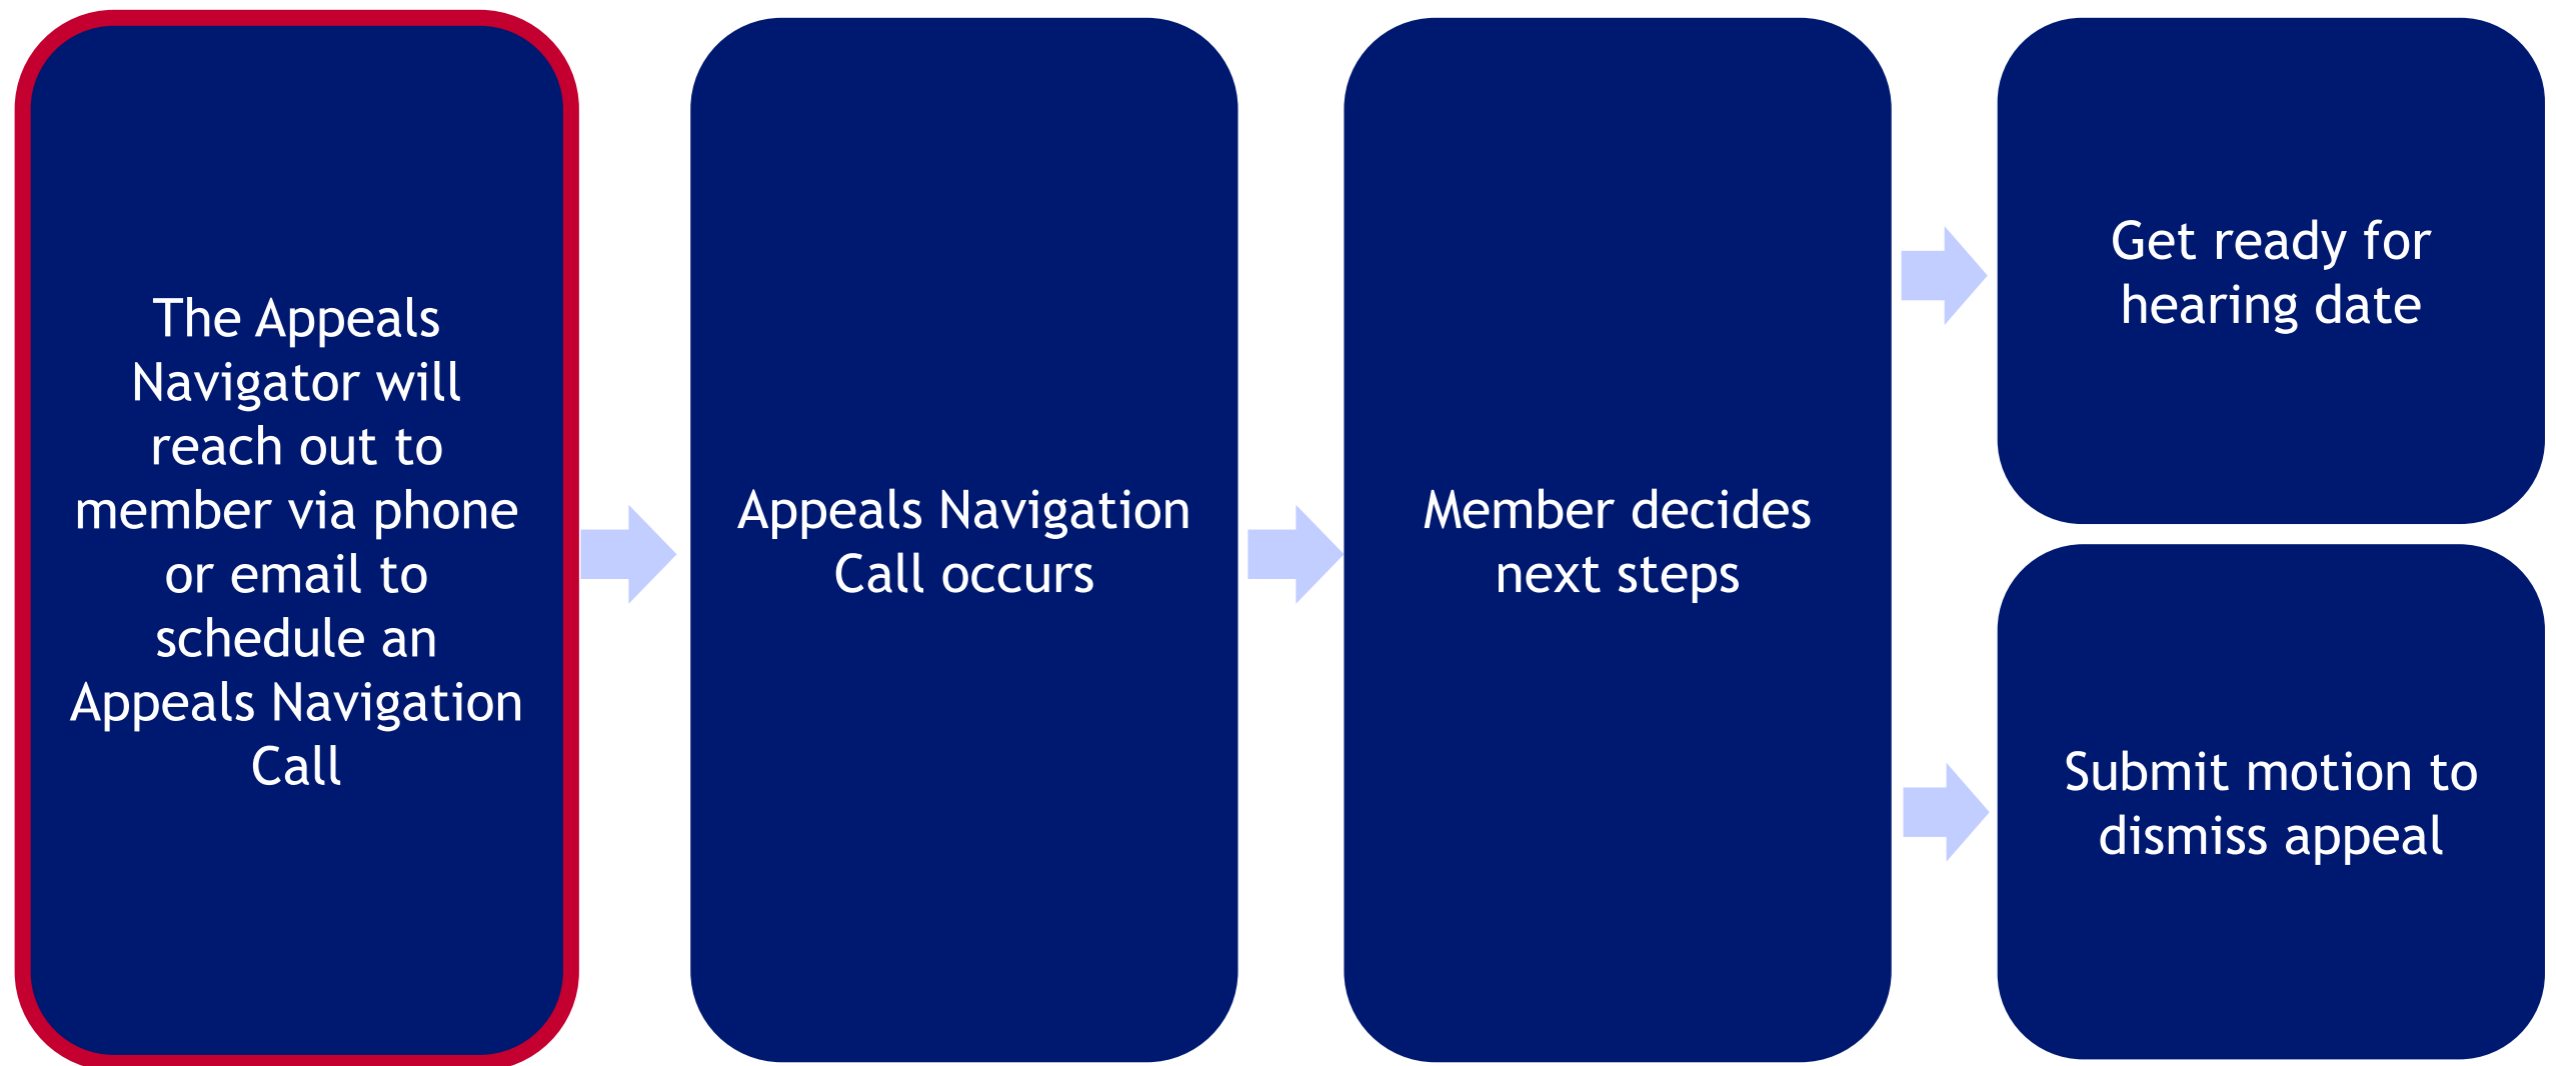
The Appeals Navigator will reach out to member via phone or email to schedule an Appeals Navigation Call

Appeals Navigation Call occurs

Member decides next steps

Get ready for hearing date

Submit motion to dismiss appeal